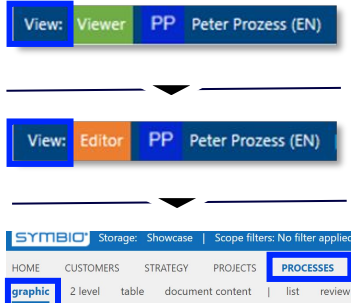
View: Viewer PP Peter Prozess (EN)

View: Editor PP Peter Prozess (EN)

SYMBIO Storage: Showcase | Scope filters: No filter applied

HOME CUSTOMERS STRATEGY PROJECTS PROCESSES

graphic 2 level table document content | list review